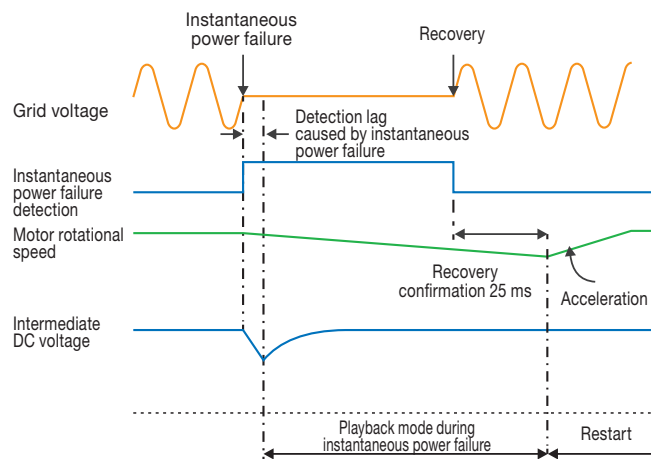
Instantaneous power failure

Recovery

Grid voltage

Detection lag caused by instantaneous power failure

Instantaneous power failure detection

Motor rotational speed

Recovery confirmation 25 ms

Acceleration

Intermediate DC voltage

Playback mode during instantaneous power failure

Restart